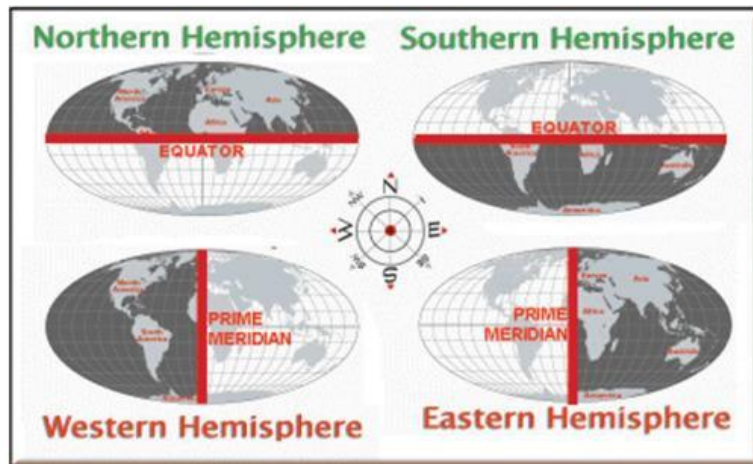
Northern Hemisphere

Southern Hemisphere

North America

Europe

Asia

Africa

EQUATOR

EQUATOR

South America

Africa

Australia

Antarctica

N

W

E

S

North America

South America

PRIME MERIDIAN

PRIME MERIDIAN

Europe

Asia

Africa

Australia

Western Hemisphere

Eastern Hemisphere